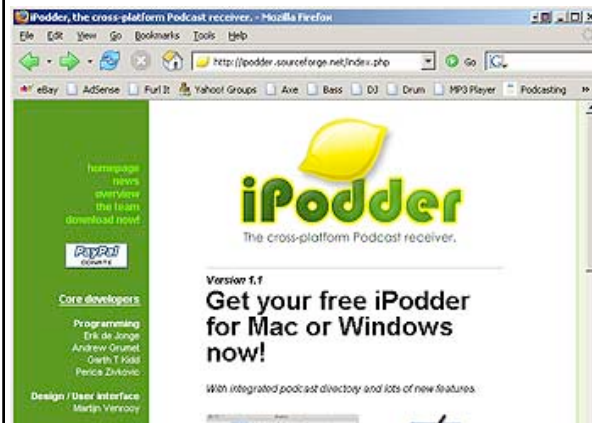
iPodder, the cross-platform Podcast receiver. - Mozilla Firefox

File Edit View Go Bookmarks Tools Help

http://ipodder.sourceforge.net/index.php

Go

eBay AdSense Furl It Yahoo! Groups Axe Bass DJ Drum MP3 Player Podcasting

homepage
news
overview
the team
download now!

PayPal DONATE

Core developers

Programming
Erik de Jonge
Andrew Grumet
Garth T Kidd
Perica Zivkovic

Design / User interface
Martijn Venrooy

iPodder

The cross-platform Podcast receiver.

Version 1.1

Get your free iPodder for Mac or Windows now!

With integrated podcast directory and lots of new features.